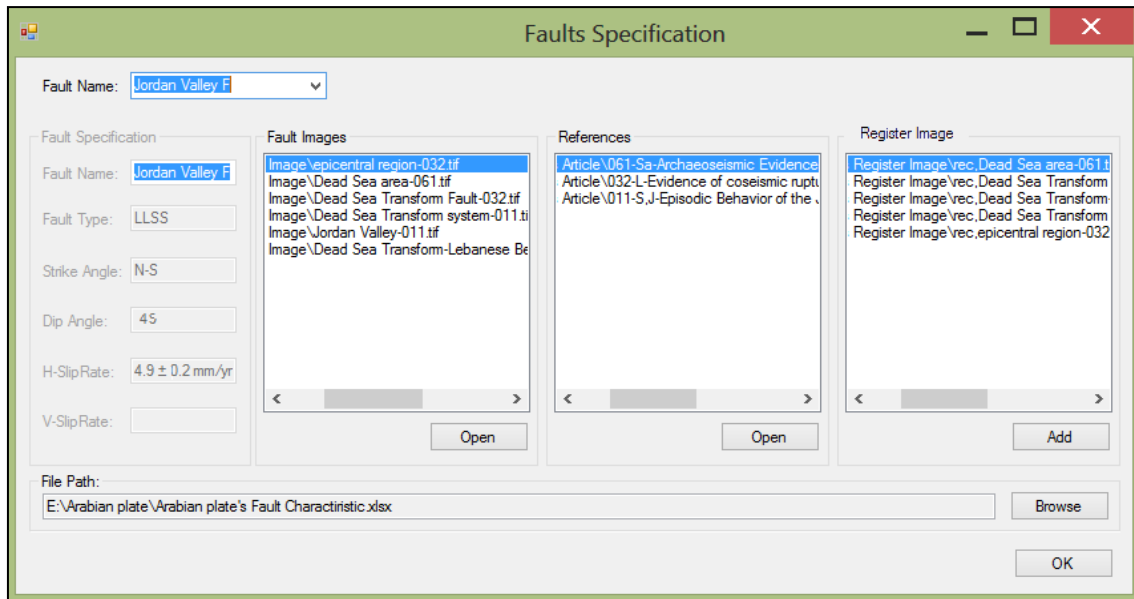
Faults Specification

Fault Name: Jordan Valley F

Fault Specification

Fault Name: Jordan Valley F

Fault Type: LLSS

Strike Angle: N-S

Dip Angle: 45

H-SlipRate: 4.9 ± 0.2 mm/yr

V-SlipRate:

Fault Images

Image\epicentral region-032.tif
Image\Dead Sea area-061.tif
Image\Dead Sea Transform Fault-032.tif
Image\Dead Sea Transform system-011.ti
Image\Jordan Valley-011.tif
Image\Dead Sea Transform-Lebanese Be

Open

References

Article\061-Sa-Archaeoseismic Evidence
Article\032-L-Evidence of coseismic ruptu
Article\011-S,J-Episodic Behavior of the

Open

Register Image

Register Image\rec,Dead Sea area-061.t
Register Image\rec,Dead Sea Transform
Register Image\rec,Dead Sea Transform
Register Image\rec,Dead Sea Transform
Register Image\rec,epicentral region-032

Add

File Path:

E:\Arabian plate\Arabian plate's Fault Charactiristic.xlsx

Browse

OK